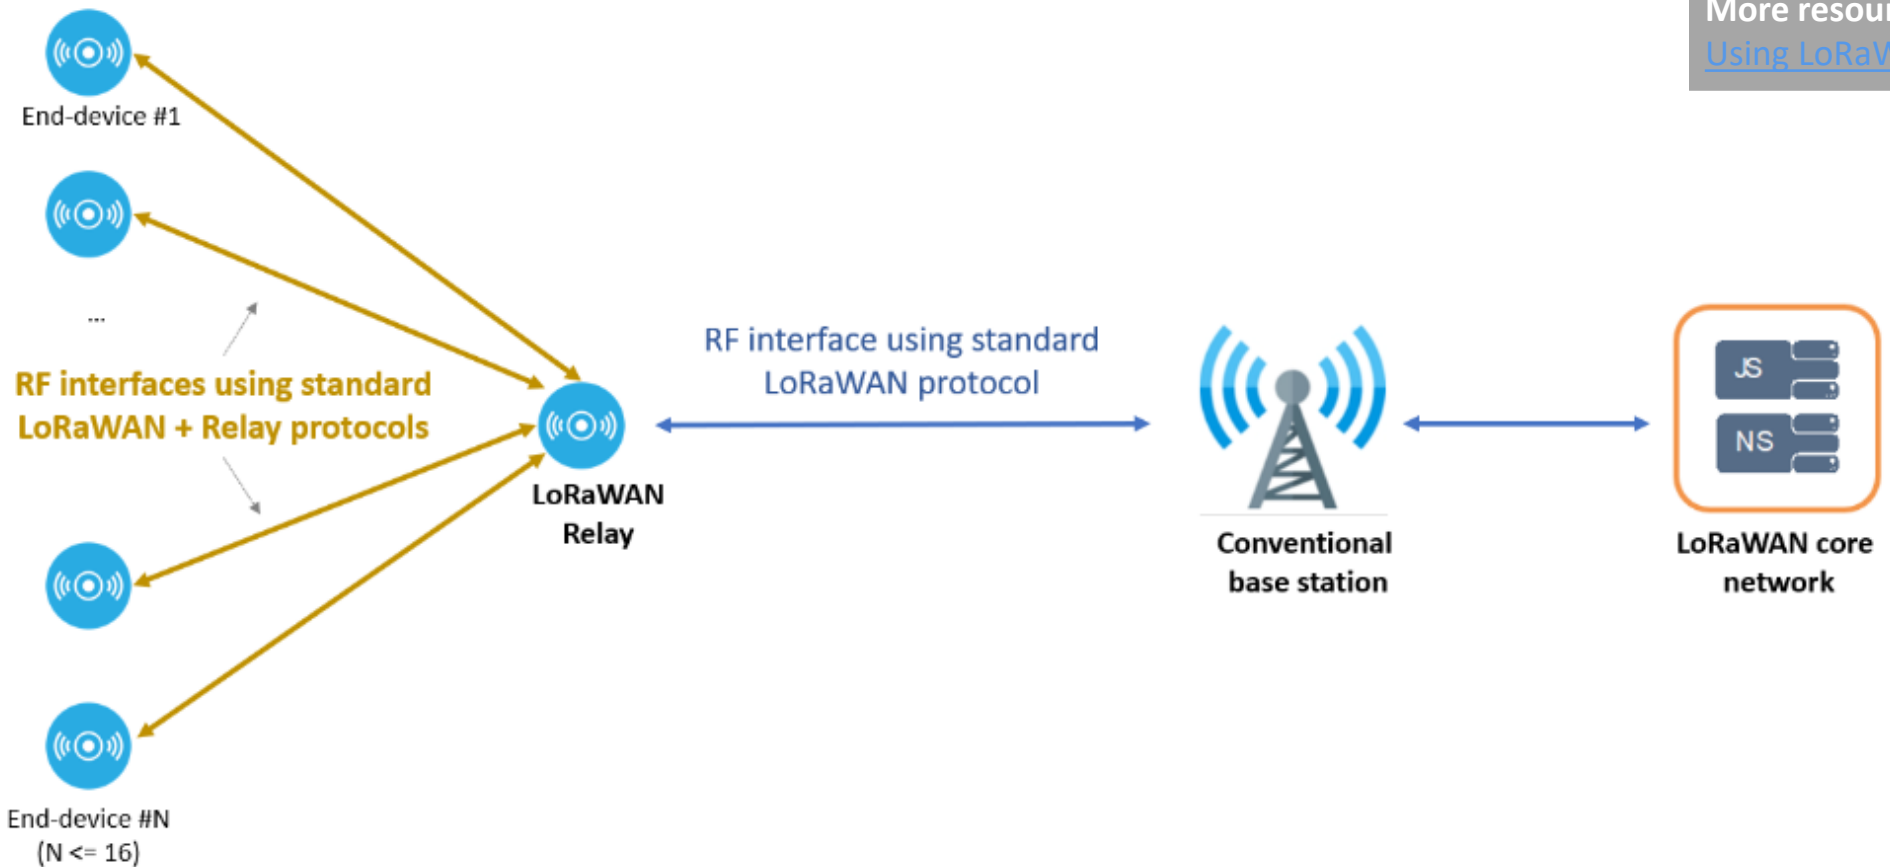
More resou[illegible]
Using LoRaW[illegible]

End-device #1

...

RF interfaces using standard LoRaWAN + Relay protocols

LoRaWAN Relay

RF interface using standard LoRaWAN protocol

Conventional base station

JS
NS

LoRaWAN core network

End-device #N
(N <= 16)